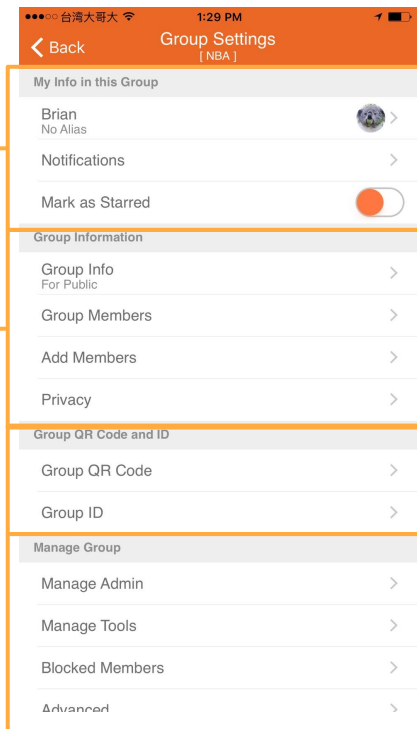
●●●○○ 台灣大哥大 1:29 PM

Back Group Settings
[ NBA ]

My Info in this Group

Brian
No Alias

Notifications

Mark as Starred

Group Information

Group Info
For Public

Group Members

Add Members

Privacy

Group QR Code and ID

Group QR Code

Group ID

Manage Group

Manage Admin

Manage Tools

Blocked Members

Advanced